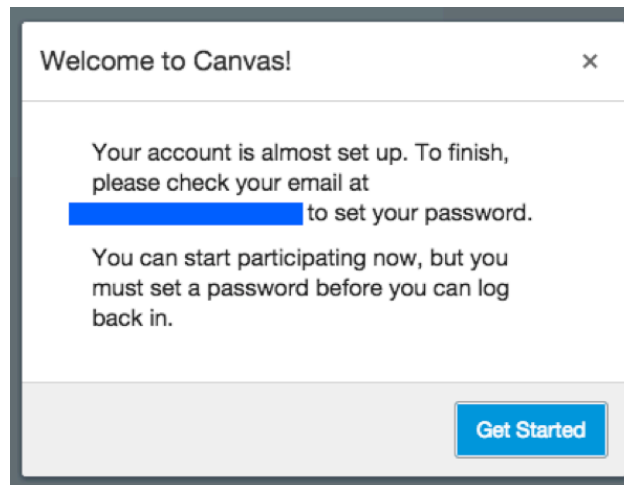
Welcome to Canvas!

×

Your account is almost set up. To finish, please check your email at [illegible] to set your password.

You can start participating now, but you must set a password before you can log back in.

Get Started